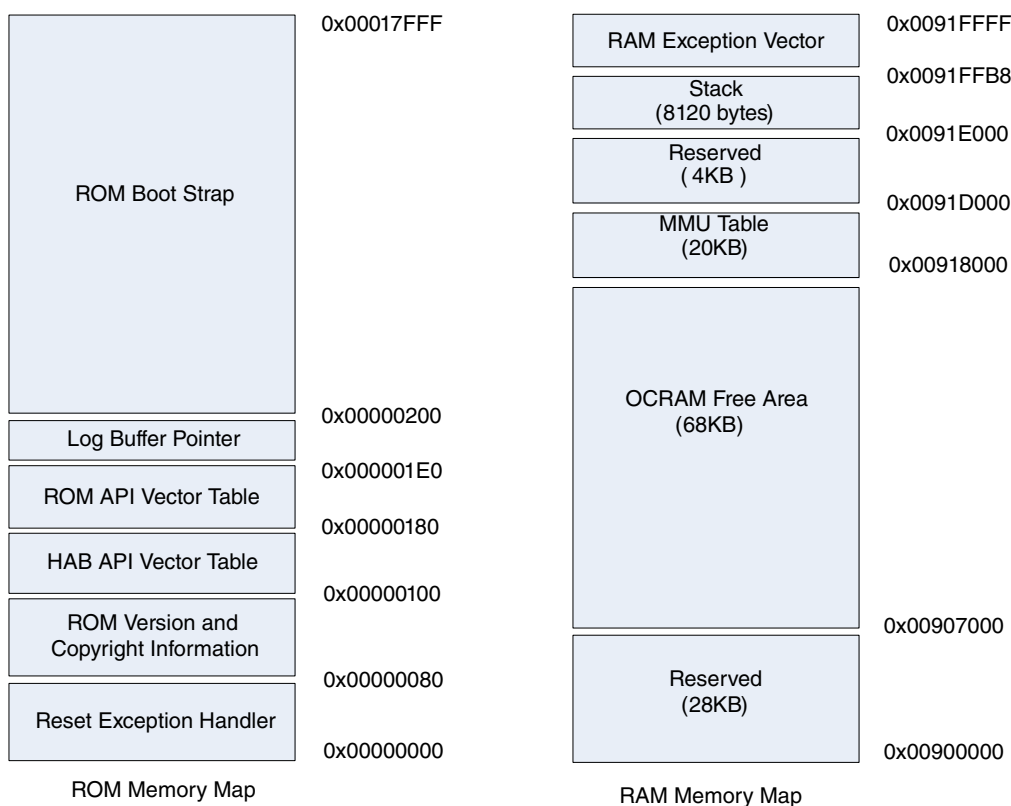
ROM Boot Strap

0x00017FFF

0x00000200

Log Buffer Pointer

0x000001E0

ROM API Vector Table

0x00000180

HAB API Vector Table

0x00000100

ROM Version and Copyright Information

0x00000080

Reset Exception Handler

0x00000000

ROM Memory Map

RAM Exception Vector

0x0091FFFF

Stack (8120 bytes)

0x0091FFB8

Reserved ( 4KB )

0x0091E000

MMU Table (20KB)

0x0091D000

0x00918000

OCRAM Free Area (68KB)

0x00907000

Reserved (28KB)

0x00900000

RAM Memory Map